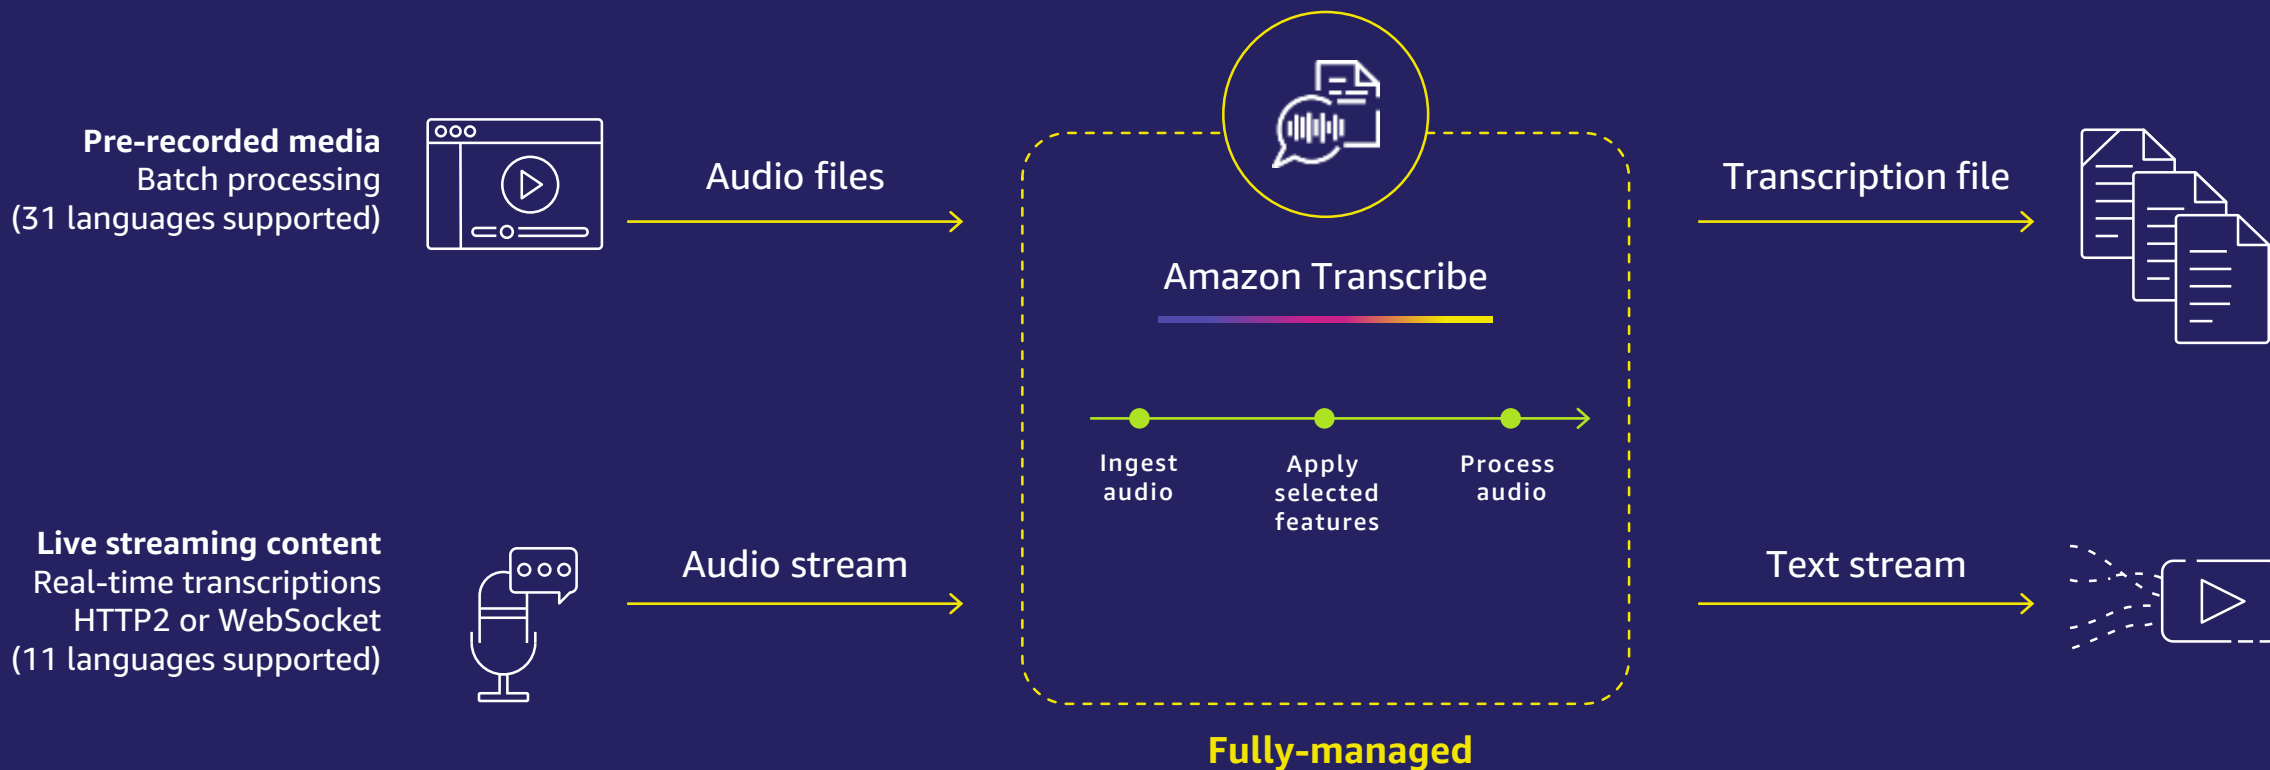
Pre-recorded media
Batch processing
(31 languages supported)

Audio files

Amazon Transcribe

Ingest audio

Apply selected features

Process audio

Transcription file

Live streaming content
Real-time transcriptions
HTTP2 or WebSocket
(11 languages supported)

Audio stream

Text stream

Fully-managed